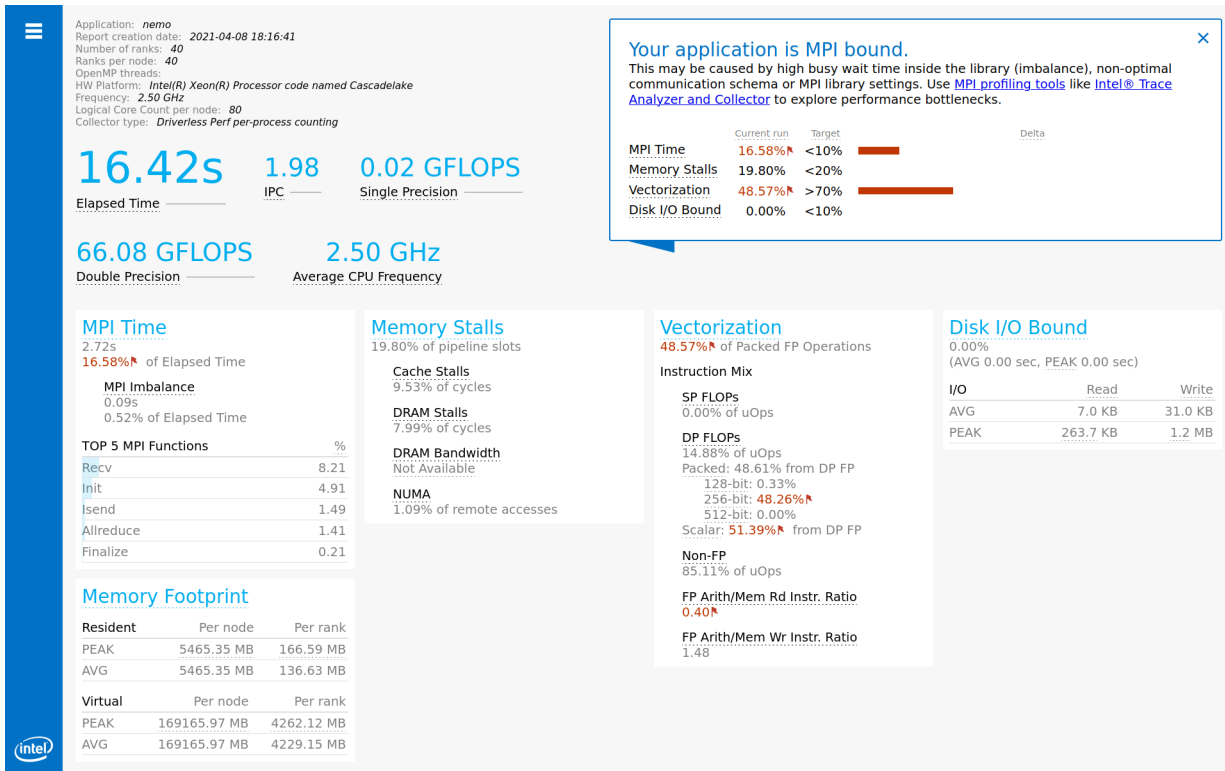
Application: nemo
Report creation date: 2021-04-08 18:16:41
Number of ranks: 40
Ranks per node: 40
OpenMP threads:
HW Platform: Intel(R) Xeon(R) Processor code named Cascadelake
Frequency: 2.50 GHz
Logical Core Count per node: 80
Collector type: Driverless Perf per-process counting

16.42s
Elapsed Time

1.98
IPC

0.02 GFLOPS
Single Precision

66.08 GFLOPS
Double Precision

2.50 GHz
Average CPU Frequency

Your application is MPI bound.
This may be caused by high busy wait time inside the library (imbalance), non-optimal communication schema or MPI library settings. Use MPI profiling tools like Intel® Trace Analyzer and Collector to explore performance bottlenecks.

| | Current run | Target | Delta |
|---|---|---|---|
| MPI Time | 16.58% | <10% | |
| Memory Stalls | 19.80% | <20% | |
| Vectorization | 48.57% | >70% | |
| Disk I/O Bound | 0.00% | <10% | |

MPI Time
2.72s
16.58% of Elapsed Time

MPI Imbalance
0.09s
0.52% of Elapsed Time

| TOP 5 MPI Functions | % |
|---|---|
| Recv | 8.21 |
| Init | 4.91 |
| Isend | 1.49 |
| Allreduce | 1.41 |
| Finalize | 0.21 |

Memory Footprint

| Resident | Per node | Per rank |
|---|---|---|
| PEAK | 5465.35 MB | 166.59 MB |
| AVG | 5465.35 MB | 136.63 MB |

| Virtual | Per node | Per rank |
|---|---|---|
| PEAK | 169165.97 MB | 4262.12 MB |
| AVG | 169165.97 MB | 4229.15 MB |

Memory Stalls
19.80% of pipeline slots

Cache Stalls
9.53% of cycles

DRAM Stalls
7.99% of cycles

DRAM Bandwidth
Not Available

NUMA
1.09% of remote accesses

Vectorization
48.57% of Packed FP Operations

Instruction Mix

SP FLOPs
0.00% of uOps

DP FLOPs
14.88% of uOps
Packed: 48.61% from DP FP
128-bit: 0.33%
256-bit: 48.26%
512-bit: 0.00%
Scalar: 51.39% from DP FP

Non-FP
85.11% of uOps

FP Arith/Mem Rd Instr. Ratio
0.40

FP Arith/Mem Wr Instr. Ratio
1.48

Disk I/O Bound
0.00%
(AVG 0.00 sec, PEAK 0.00 sec)

| I/O | Read | Write |
|---|---|---|
| AVG | 7.0 KB | 31.0 KB |
| PEAK | 263.7 KB | 1.2 MB |

intel